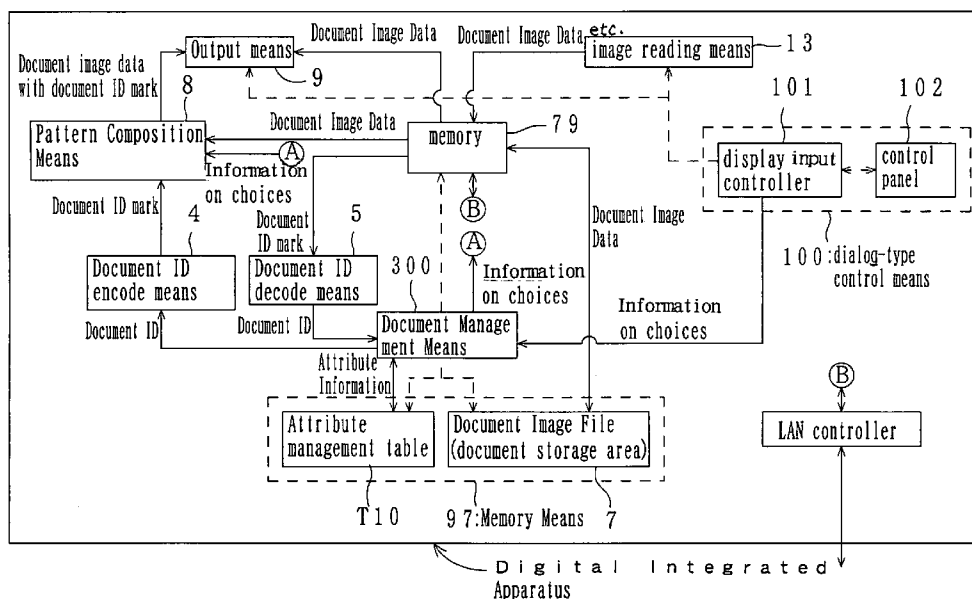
Output means
Document Image Data
Document Image Data
etc.
image reading means
13
Document image data with document ID mark
8
9
101
102
Pattern Composition Means
Document Image Data
memory
79
A
Information on choices
display input controller
control panel
Document ID mark
4
B
Document ID mark
5
Document Image Data
100:dialog-type control means
Document ID encode means
Document ID decode means
300
A
Information on choices
Information on choices
Document ID
Document ID
Document Management Means
Attribute Information
B
Attribute management table
Document Image File (document storage area)
LAN controller
T10
97:Memory Means
7
Digital Integrated Apparatus